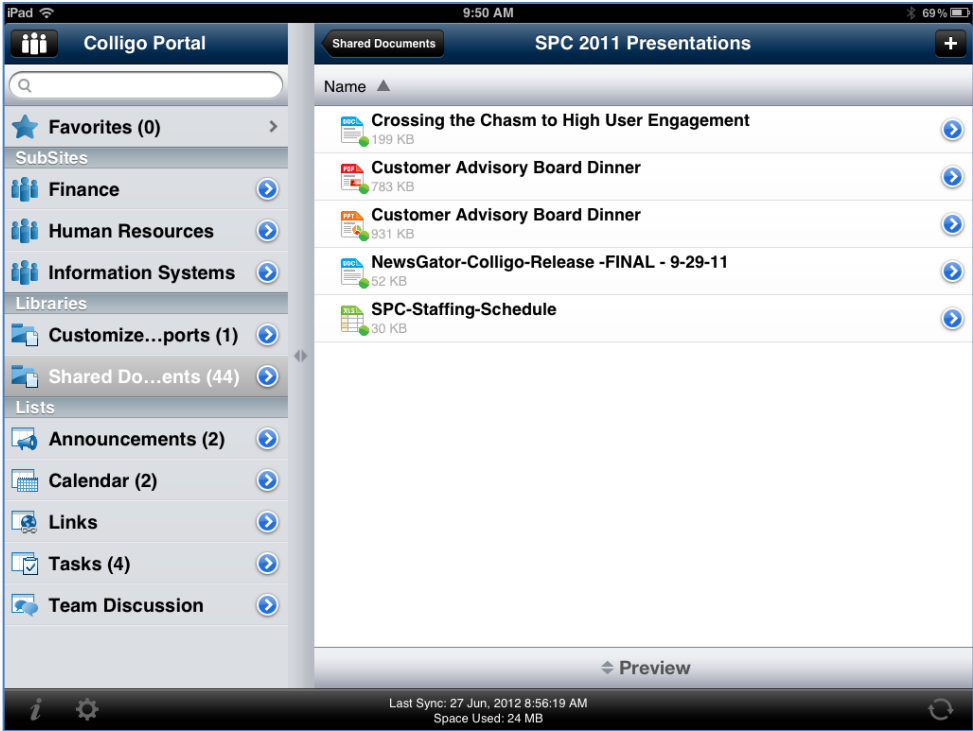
iPad 9:50 AM 69 %

Colligo Portal

Favorites (0)

SubSites

Finance

Human Resources

Information Systems

Libraries

Customize…ports (1)

Shared Do…ents (44)

Lists

Announcements (2)

Calendar (2)

Links

Tasks (4)

Team Discussion

Shared Documents

SPC 2011 Presentations

Name

DOCX Crossing the Chasm to High User Engagement
199 KB

PDF Customer Advisory Board Dinner
783 KB

PPT Customer Advisory Board Dinner
931 KB

DOCX NewsGator-Colligo-Release -FINAL - 9-29-11
52 KB

XLS SPC-Staffing-Schedule
30 KB

Preview

Last Sync: 27 Jun, 2012 8:56:19 AM
Space Used: 24 MB